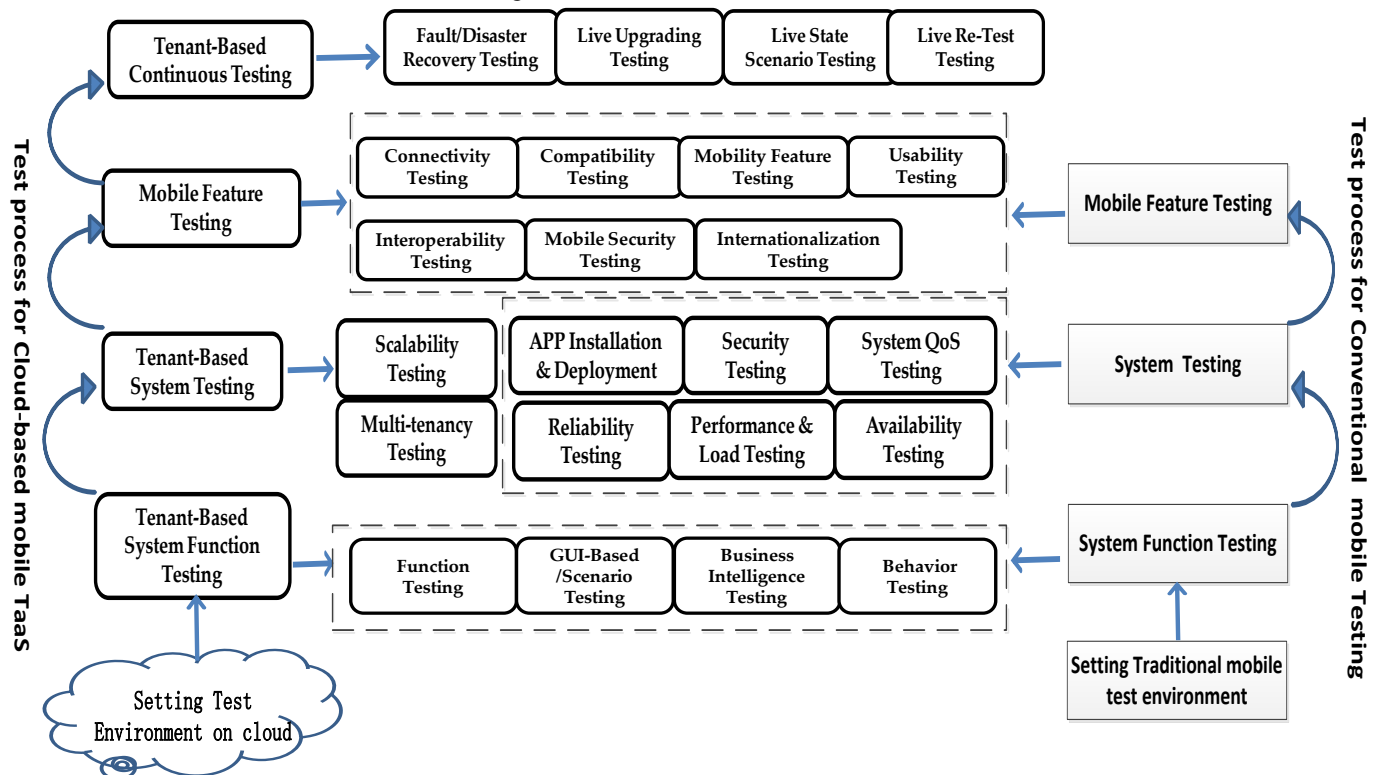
Test process for Cloud-based mobile TaaS

Tenant-Based Continuous Testing

Fault/Disaster Recovery Testing

Live Upgrading Testing

Live State Scenario Testing

Live Re-Test Testing

Mobile Feature Testing

Connectivity Testing

Compatibility Testing

Mobility Feature Testing

Usability Testing

Interoperability Testing

Mobile Security Testing

Internationalization Testing

Tenant-Based System Testing

Scalability Testing

Multi-tenancy Testing

APP Installation & Deployment

Security Testing

System QoS Testing

Reliability Testing

Performance & Load Testing

Availability Testing

Tenant-Based System Function Testing

Function Testing

GUI-Based /Scenario Testing

Business Intelligence Testing

Behavior Testing

Setting Test Environment on cloud

Test process for Conventional mobile Testing

Mobile Feature Testing

System Testing

System Function Testing

Setting Traditional mobile test environment